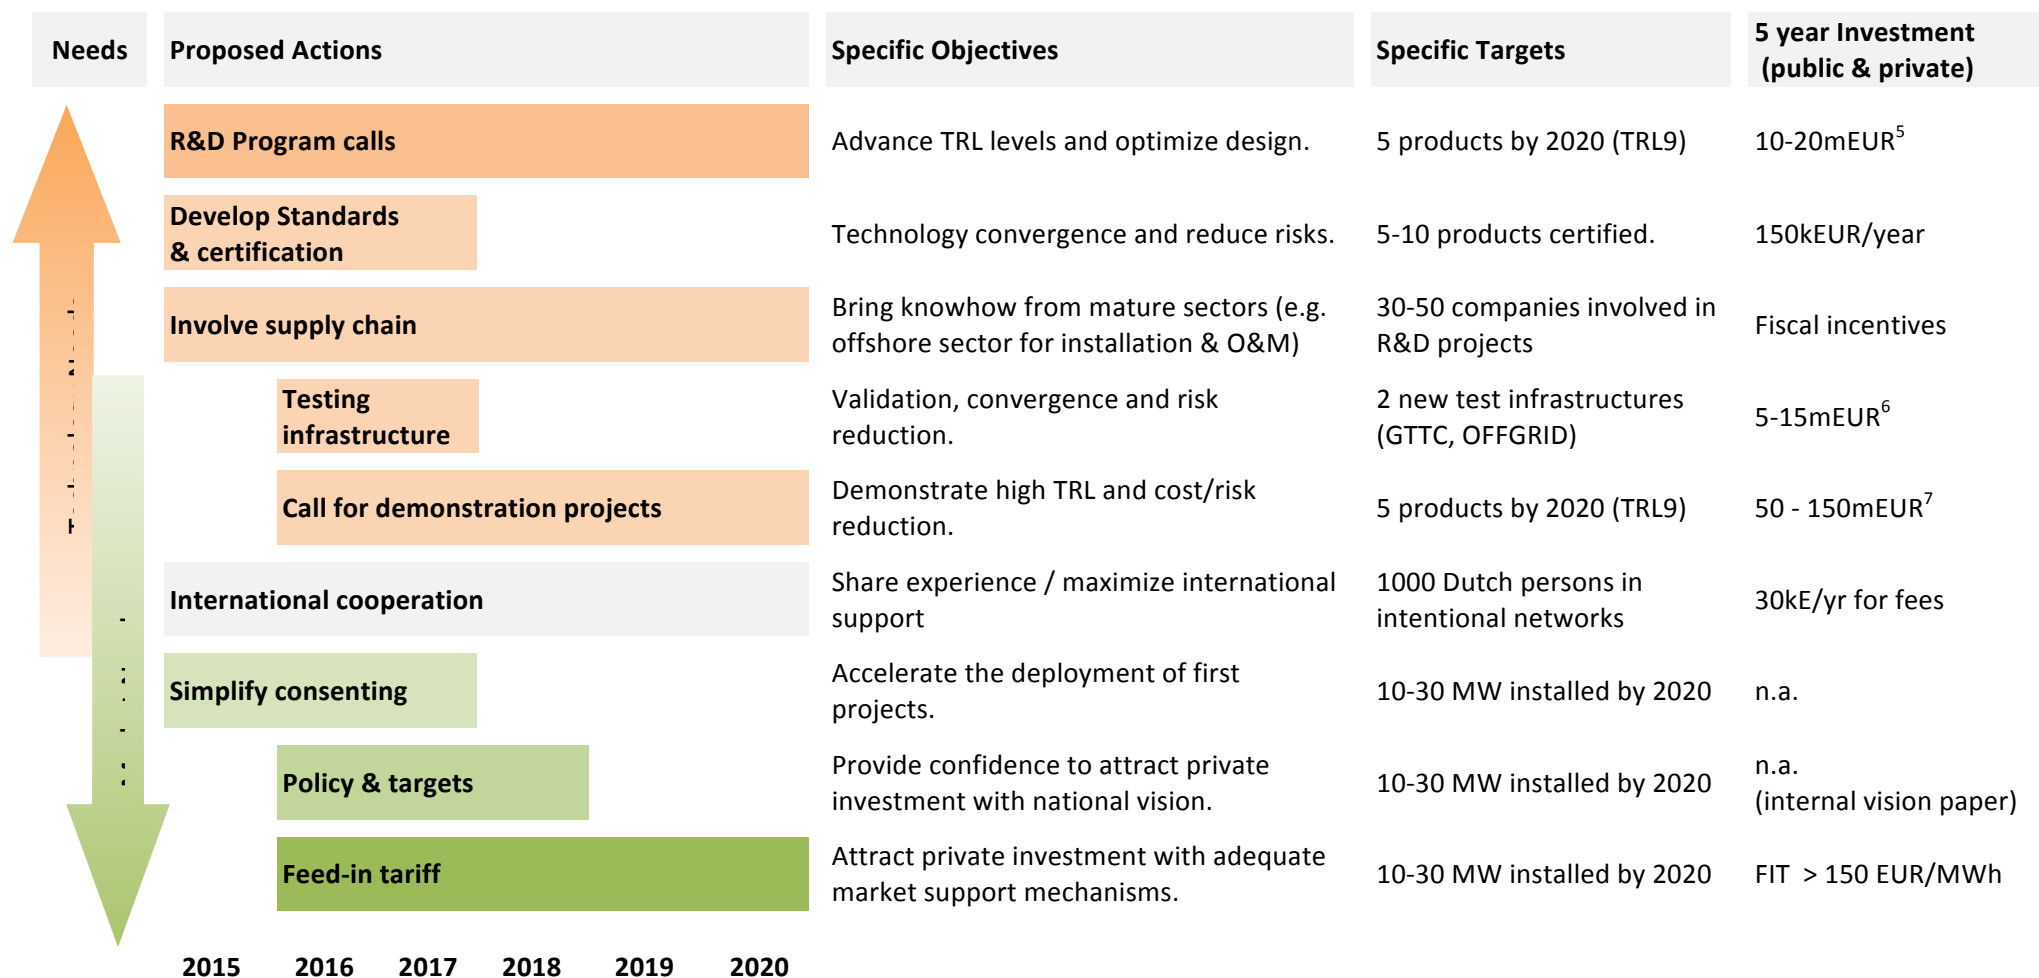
| Needs | Proposed Actions | Specific Objectives | Specific Targets | 5 year Investment (public & private) |
|---|---|---|---|---|
| | R&D Program calls | Advance TRL levels and optimize design. | 5 products by 2020 (TRL9) | 10-20mEUR$^{5}$ |
| | Develop Standards & certification | Technology convergence and reduce risks. | 5-10 products certified. | 150kEUR/year |
| | Involve supply chain | Bring knowhow from mature sectors (e.g. offshore sector for installation & O&M) | 30-50 companies involved in R&D projects | Fiscal incentives |
| | Testing infrastructure | Validation, convergence and risk reduction. | 2 new test infrastructures (GTTC, OFFGRID) | 5-15mEUR$^{6}$ |
| | Call for demonstration projects | Demonstrate high TRL and cost/risk reduction. | 5 products by 2020 (TRL9) | 50 - 150mEUR$^{7}$ |
| | International cooperation | Share experience / maximize international support | 1000 Dutch persons in intentional networks | 30kE/yr for fees |
| | Simplify consenting | Accelerate the deployment of first projects. | 10-30 MW installed by 2020 | n.a. |
| | Policy & targets | Provide confidence to attract private investment with national vision. | 10-30 MW installed by 2020 | n.a. (internal vision paper) |
| | Feed-in tariff | Attract private investment with adequate market support mechanisms. | 10-30 MW installed by 2020 | FIT > 150 EUR/MWh |

2015 2016 2017 2018 2019 2020